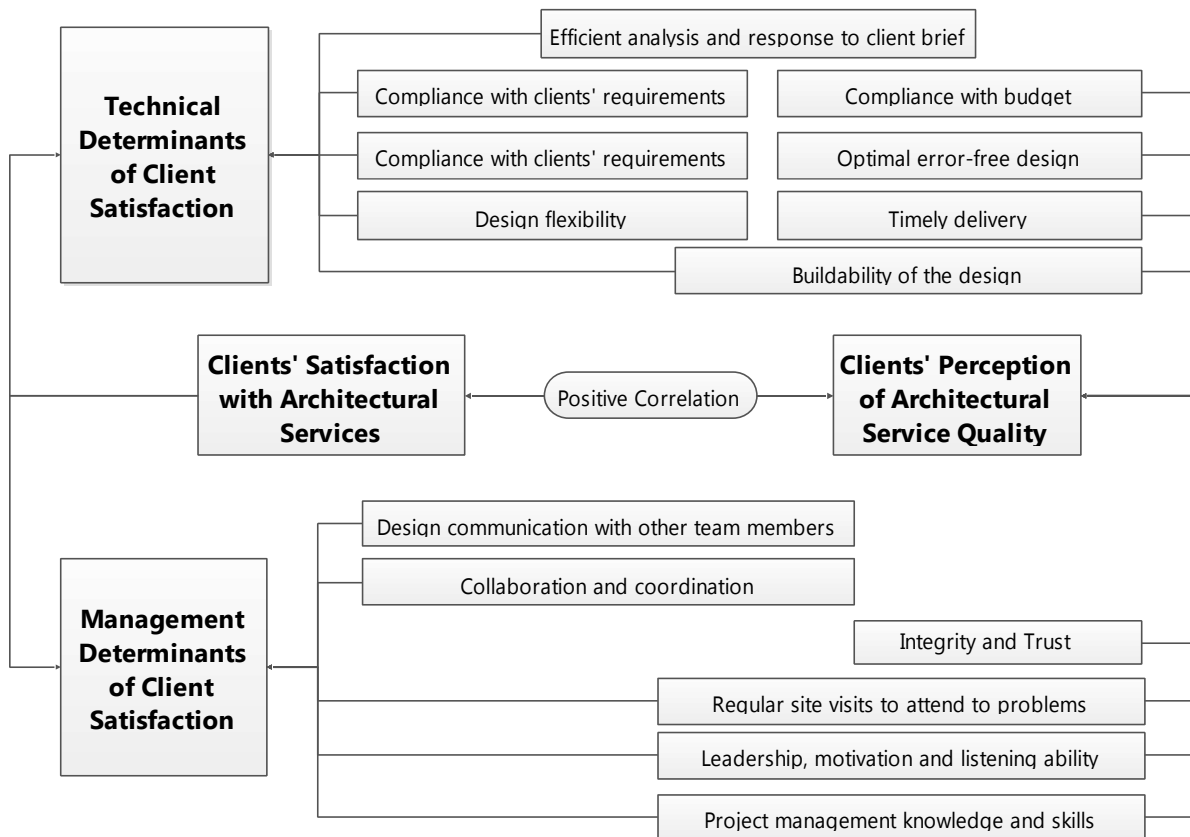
Technical Determinants of Client Satisfaction

Efficient analysis and response to client brief

Compliance with clients' requirements

Compliance with budget

Compliance with clients' requirements

Optimal error-free design

Design flexibility

Timely delivery

Buildability of the design

Clients' Satisfaction with Architectural Services

Positive Correlation

Clients' Perception of Architectural Service Quality

Design communication with other team members

Collaboration and coordination

Integrity and Trust

Management Determinants of Client Satisfaction

Regular site visits to attend to problems

Leadership, motivation and listening ability

Project management knowledge and skills